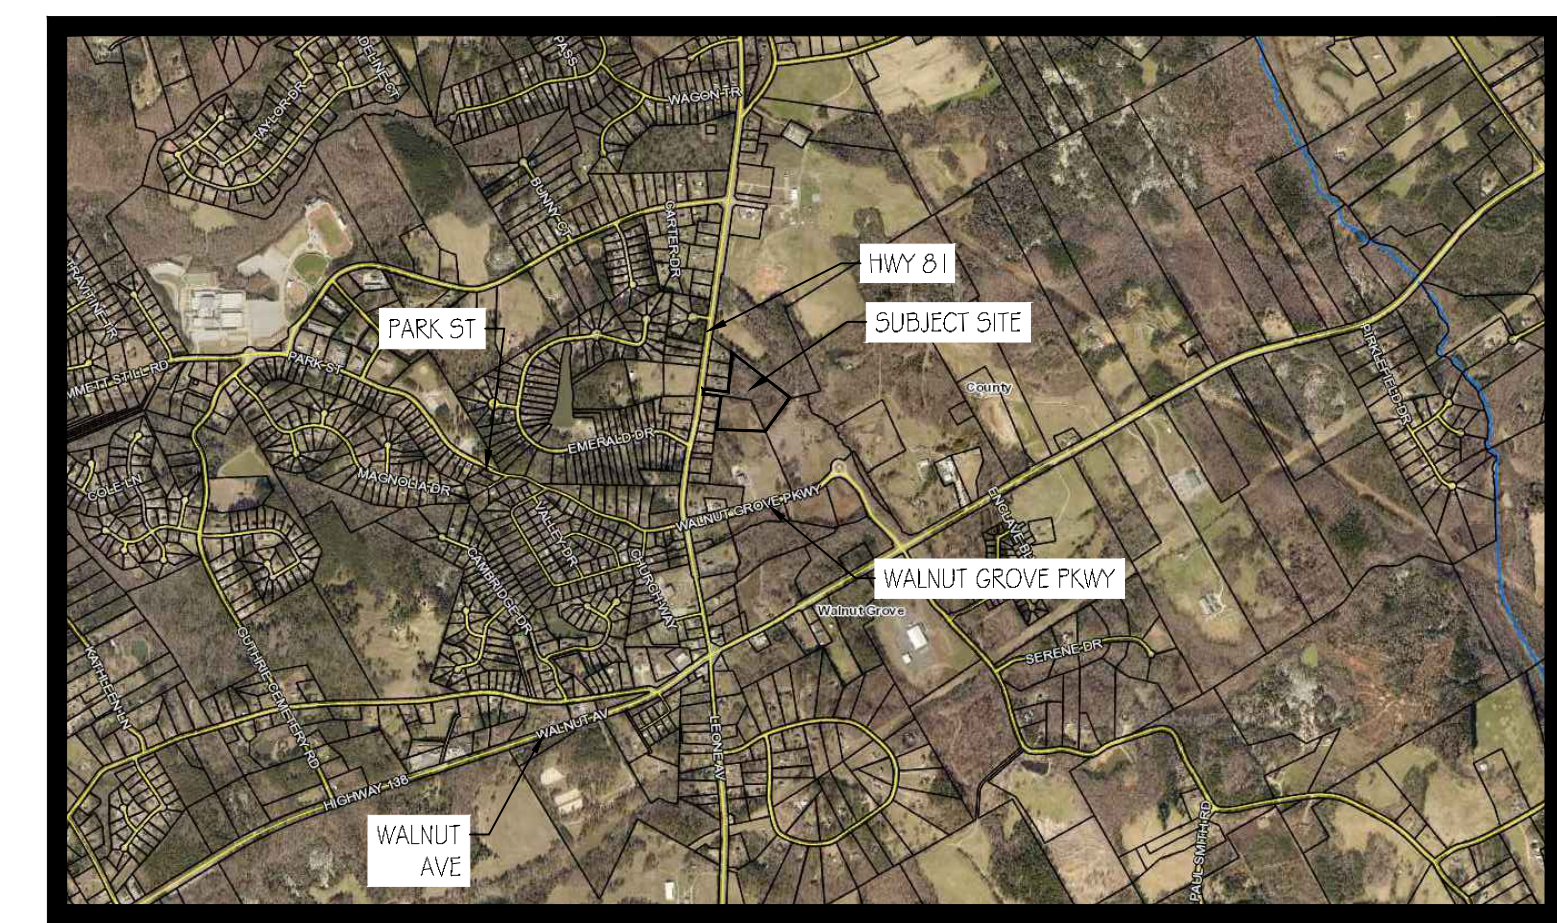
DELINE CT
PASS
WAGON TR
TAYLOR DR
BUNNY CT
CARTER DR
HWY 81
TRAVERTINE TR
SUBJECT SITE
PARK ST
PARK ST
EMMETT STILL RD
County
EMERALD DR
MAGNOLIA DR
COLE LN
WALNUT GROVE PKWY
VALLEY DR
CAMBRIDGE DR
CHURCH WAY
ENCLAVE ST
WALNUT GROVE PKWY
Walnut Grove
BIRKLEFIELD DR
SERENE DR
KATHLEEN LN
GUTHRIE CEMETERY RD
WALNUT AV
LEONE AV
HIGHWAY 138
WALNUT AVE
PAUL SMITH RD